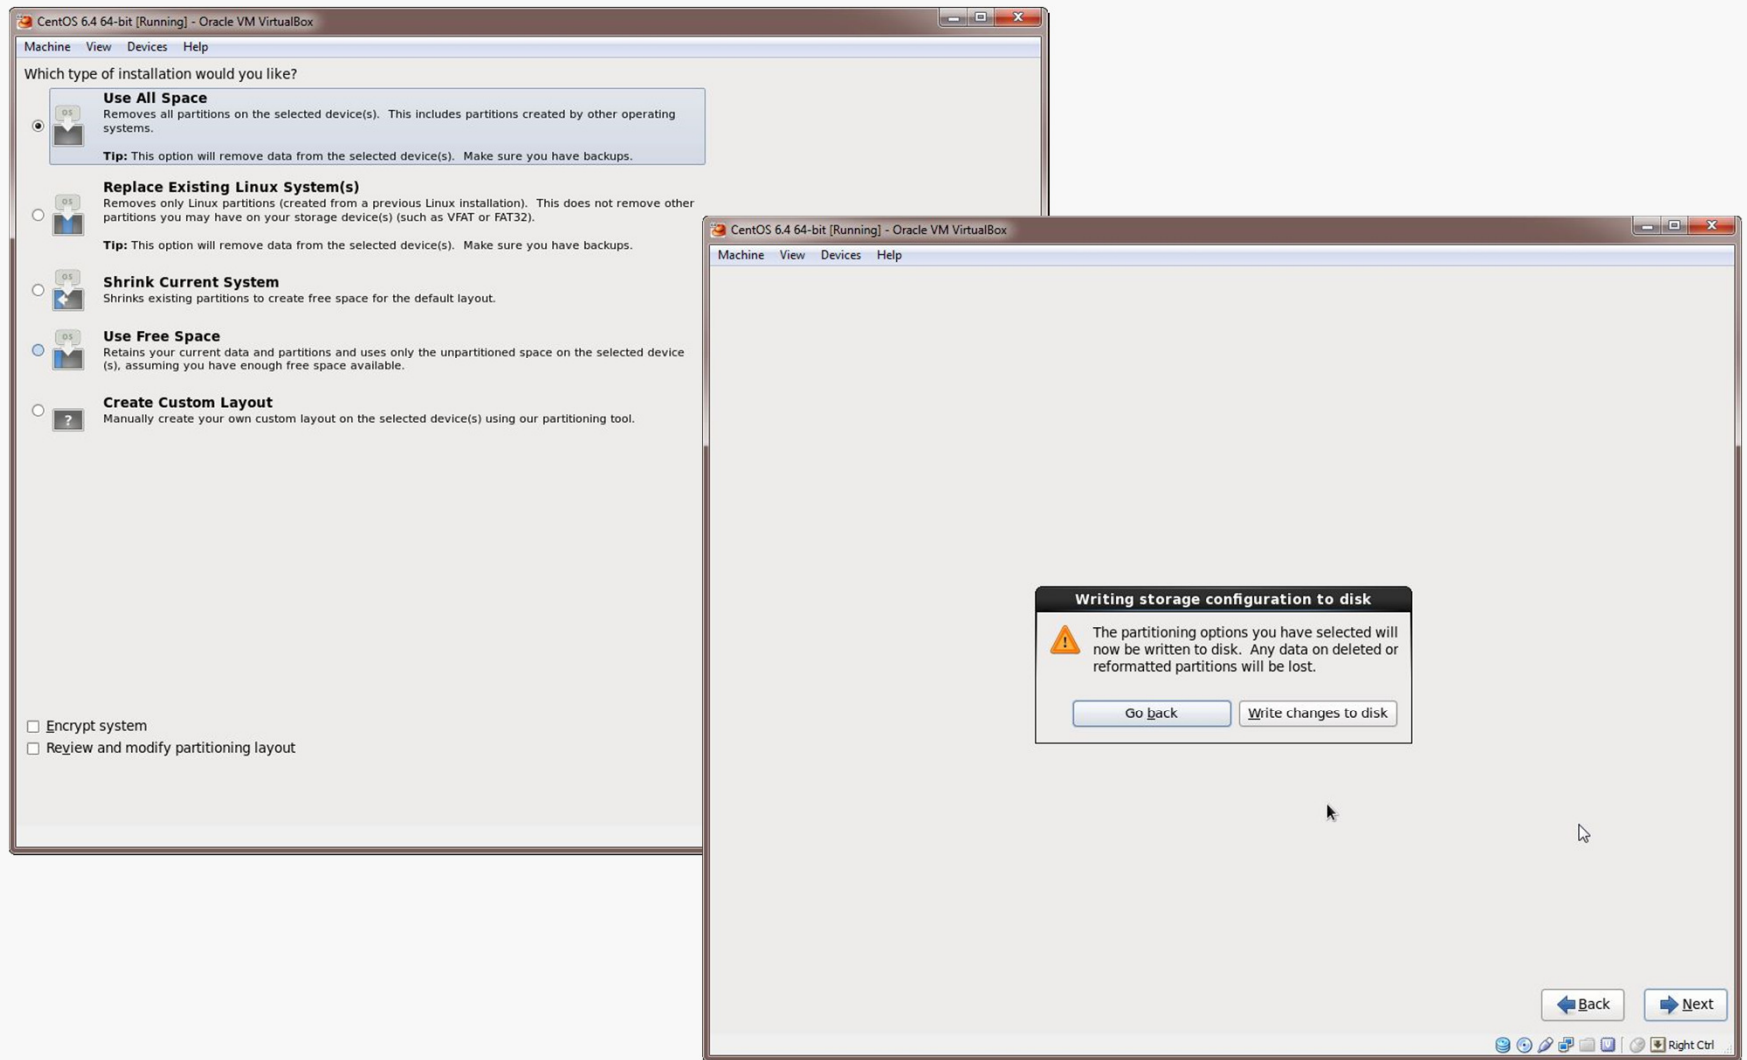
CentOS 6.4 64-bit [Running] - Oracle VM VirtualBox

Machine View Devices Help

Which type of installation would you like?

OS

Use All Space
Removes all partitions on the selected device(s). This includes partitions created by other operating systems.

Tip: This option will remove data from the selected device(s). Make sure you have backups.

OS

Replace Existing Linux System(s)
Removes only Linux partitions (created from a previous Linux installation). This does not remove other partitions you may have on your storage device(s) (such as VFAT or FAT32).

Tip: This option will remove data from the selected device(s). Make sure you have backups.

OS

Shrink Current System
Shrinks existing partitions to create free space for the default layout.

OS

Use Free Space
Retains your current data and partitions and uses only the unpartitioned space on the selected device (s), assuming you have enough free space available.

?

Create Custom Layout
Manually create your own custom layout on the selected device(s) using our partitioning tool.

Encrypt system

Review and modify partitioning layout

CentOS 6.4 64-bit [Running] - Oracle VM VirtualBox

Machine View Devices Help

Writing storage configuration to disk

The partitioning options you have selected will now be written to disk. Any data on deleted or reformatted partitions will be lost.

Go back Write changes to disk

Back Next

Right Ctrl